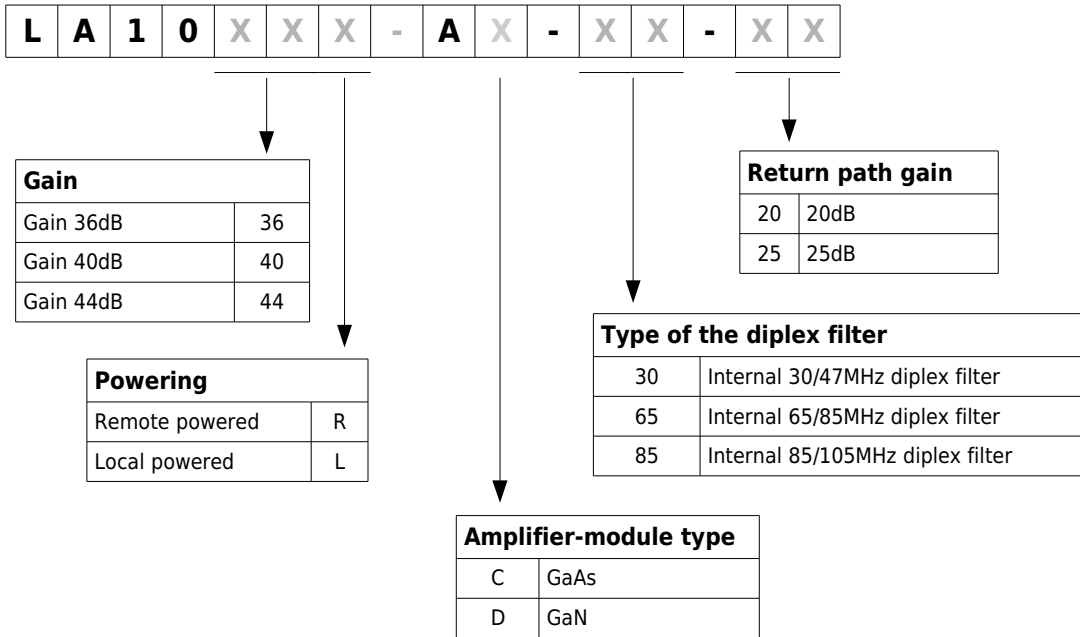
| L | A | 1 | 0 | X | X | X | - | A | X | - | X | X | - | X | X |
|---|---|---|---|---|---|---|---|---|---|---|---|---|---|---|---|

| Gain | |
|---|---|
| Gain 36dB | 36 |
| Gain 40dB | 40 |
| Gain 44dB | 44 |

| Powering | |
|---|---|
| Remote powered | R |
| Local powered | L |

| Return path gain | |
|---|---|
| 20 | 20dB |
| 25 | 25dB |

| Type of the diplex filter | |
|---|---|
| 30 | Internal 30/47MHz diplex filter |
| 65 | Internal 65/85MHz diplex filter |
| 85 | Internal 85/105MHz diplex filter |

| Amplifier-module type | |
|---|---|
| C | GaAs |
| D | GaN |